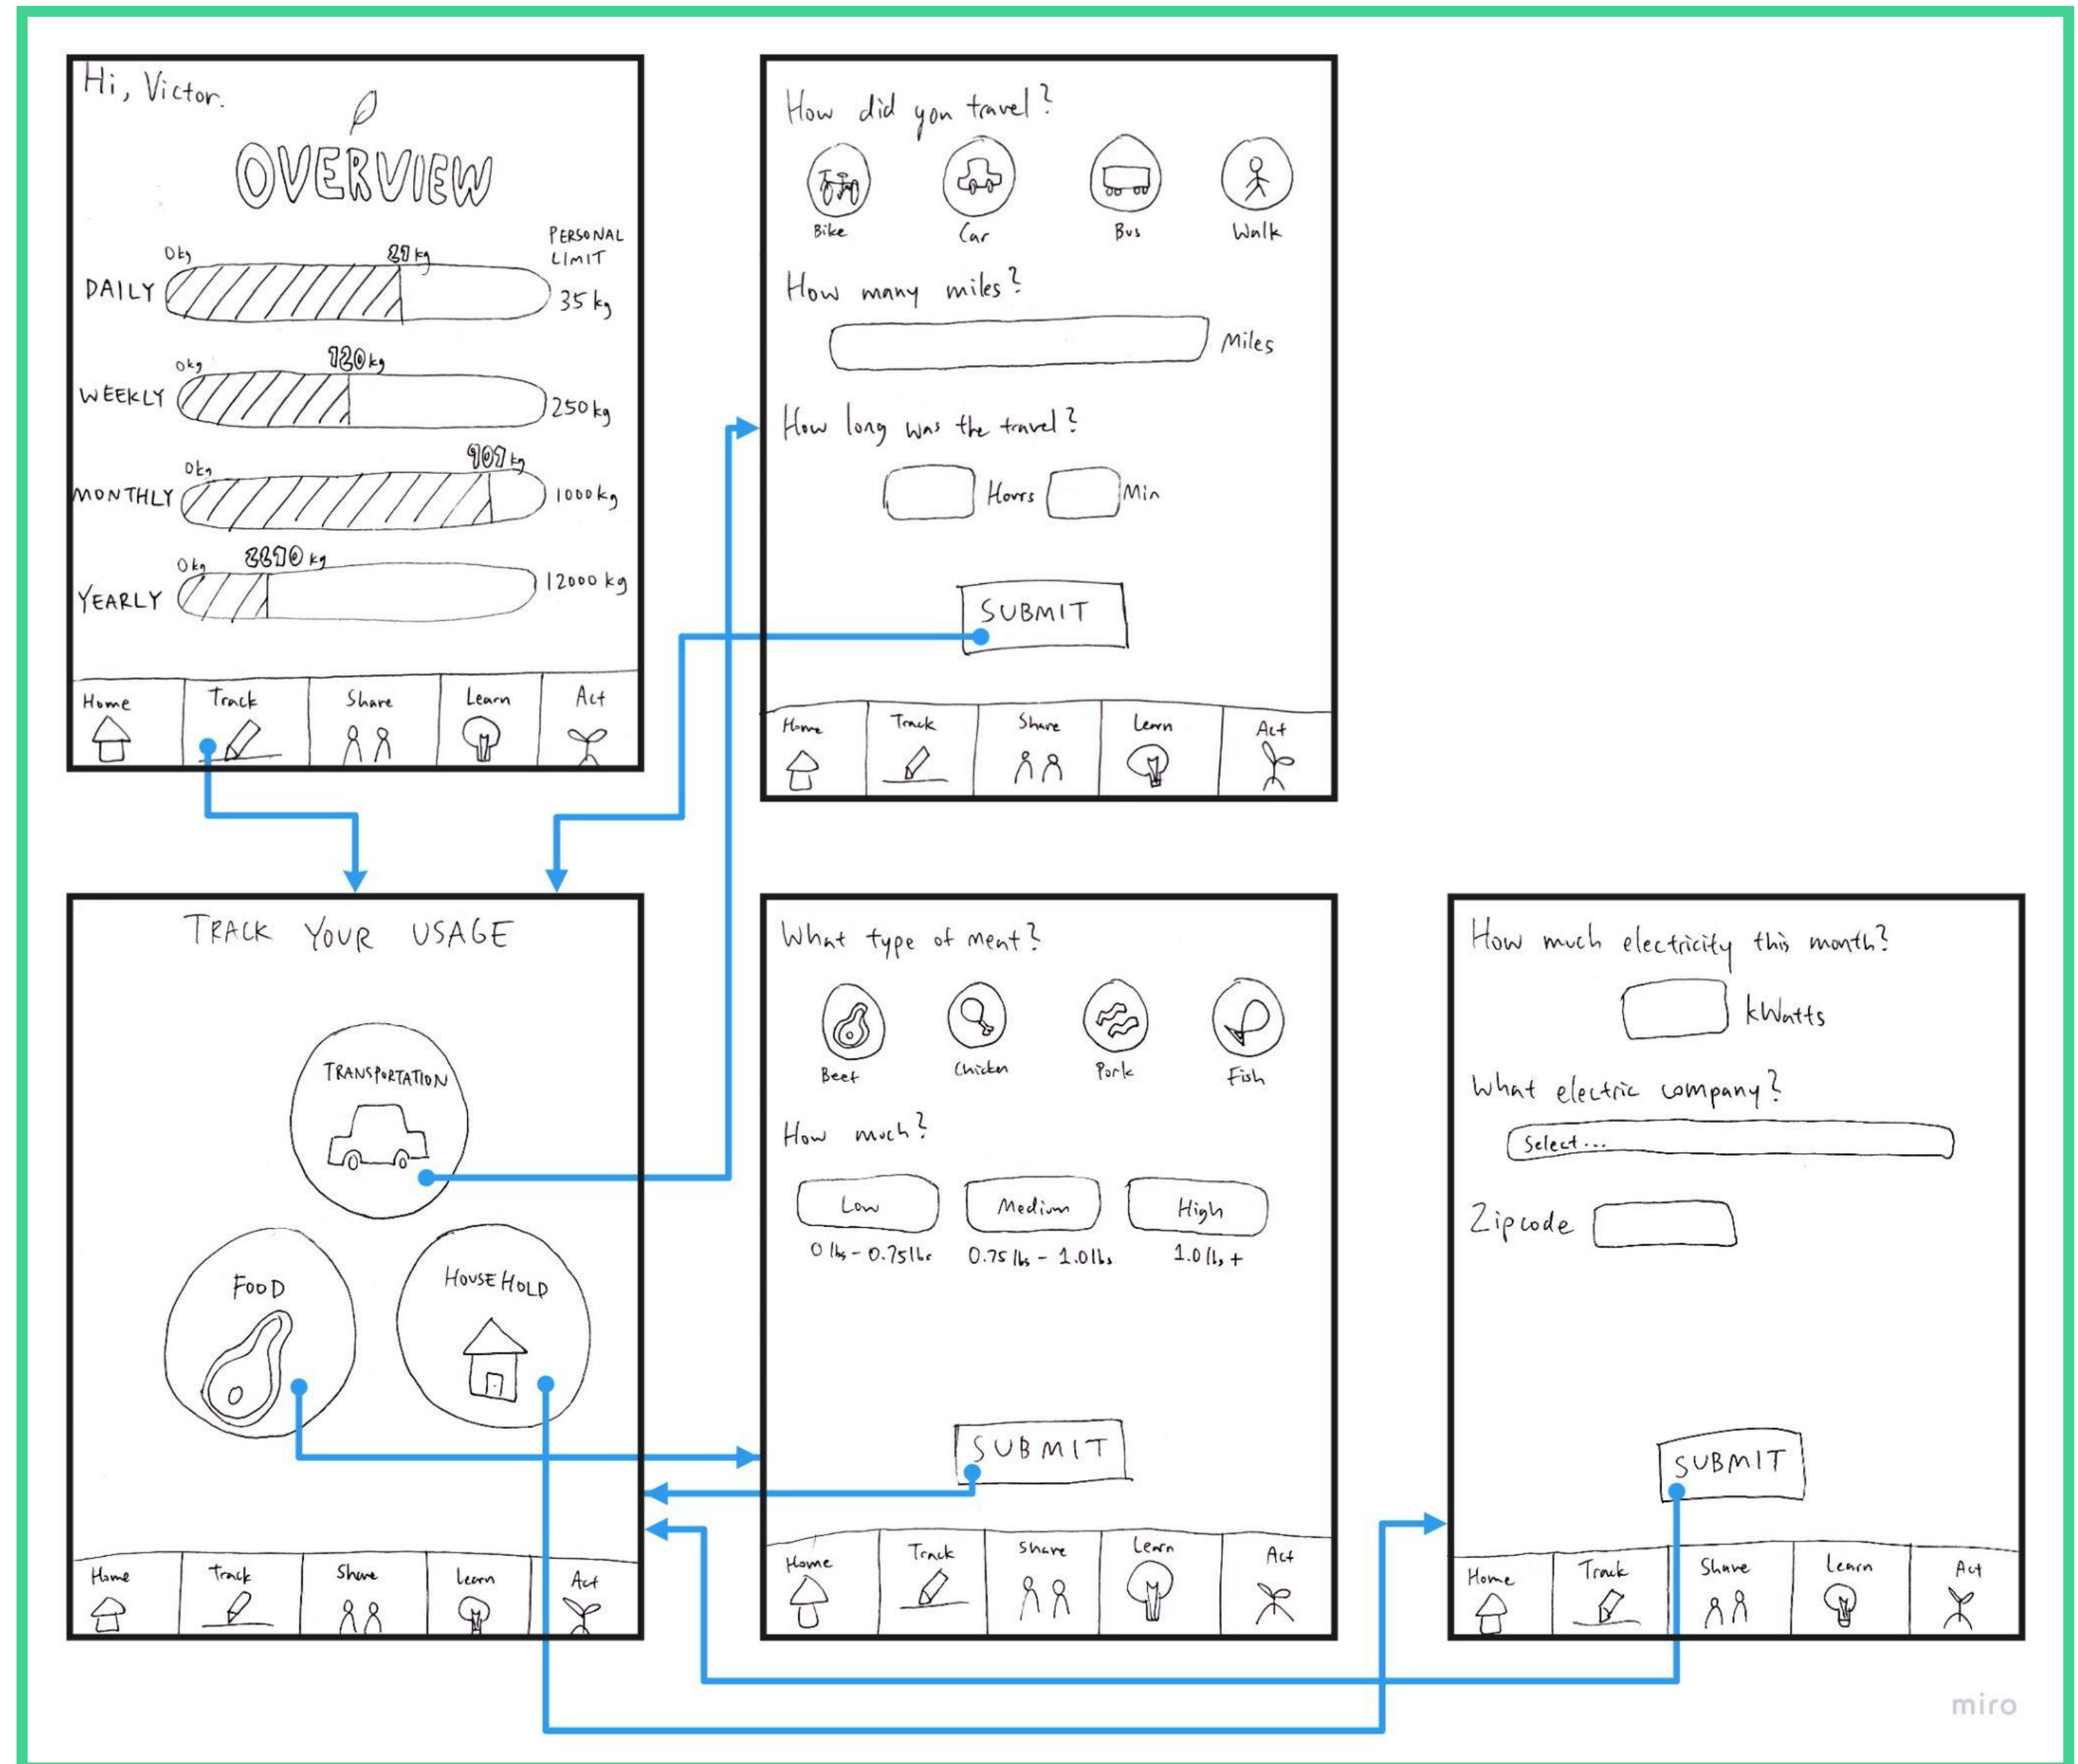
Hi, Victor.

OVERVIEW

PERSONAL LIMIT

DAILY 0kg 29 kg 35 kg

WEEKLY 0kg 120kg 250kg

MONTHLY 0kg 909 kg 1000kg

YEARLY 0kg 2810 kg 12000 kg

Home Track Share Learn Act

How did you travel?

Bike Car Bus Walk

How many miles?

Miles

How long was the travel?

Hours Min

SUBMIT

Home Track Share Learn Act

TRACK YOUR USAGE

TRANSPORTATION

FOOD

HOUSEHOLD

Home Track Share Learn Act

What type of meat?

Beef Chicken Pork Fish

How much?

Low Medium High

0 lbs - 0.75lbs 0.75 lbs - 1.0lbs 1.0 lbs +

SUBMIT

Home Track Share Learn Act

How much electricity this month?

kWatts

What electric company?

Select...

Zipcode

SUBMIT

Home Track Share Learn Act

miro